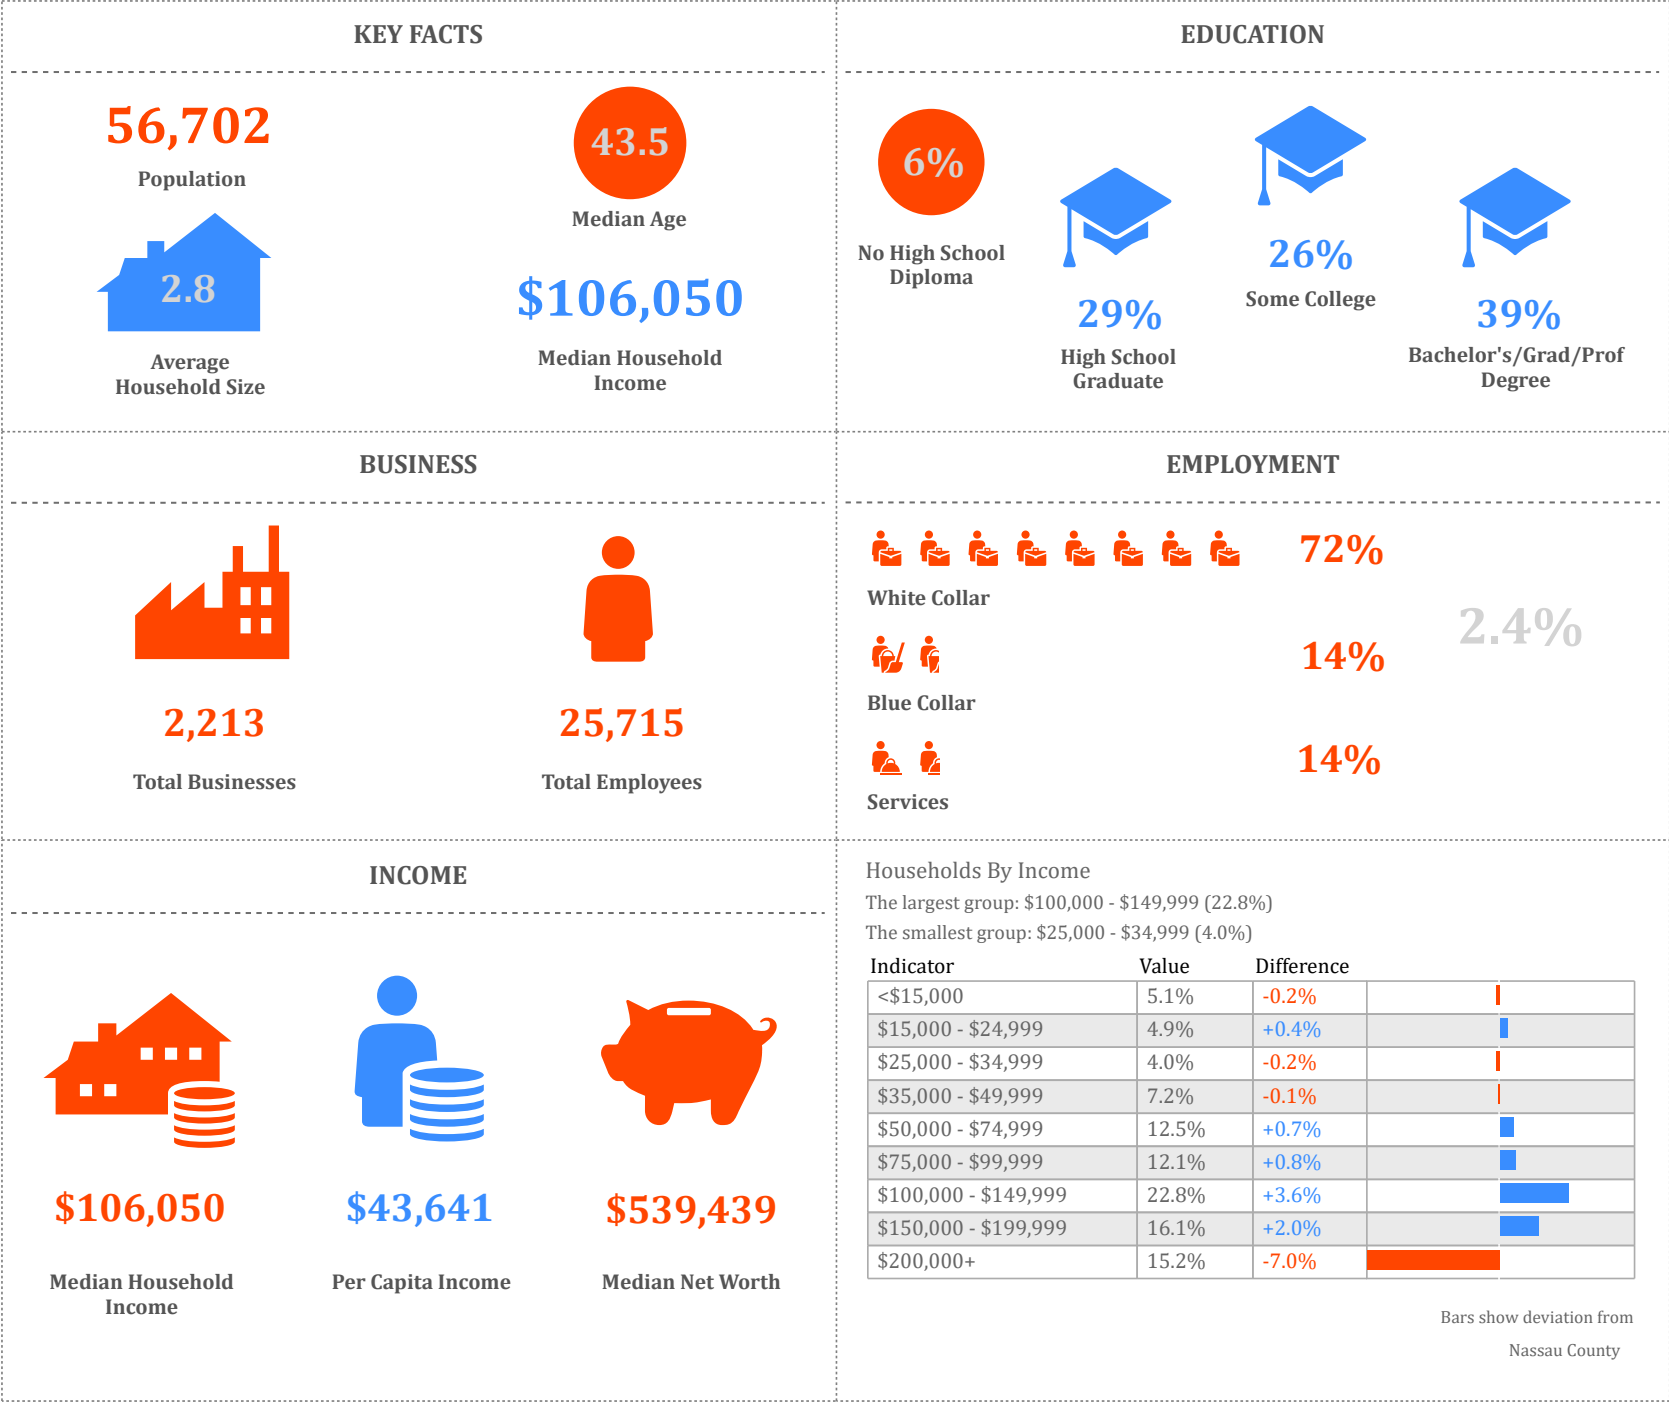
KEY FACTS

56,702
Population

43.5
Median Age

2.8
Average Household Size

$106,050
Median Household Income

EDUCATION

6%
No High School Diploma

29%
High School Graduate

26%
Some College

39%
Bachelor's/Grad/Prof Degree

BUSINESS

2,213
Total Businesses

25,715
Total Employees

EMPLOYMENT

72%
White Collar

14%
Blue Collar

14%
Services

2.4%

INCOME

$106,050
Median Household Income

$43,641
Per Capita Income

$539,439
Median Net Worth

Households By Income
The largest group: $100,000 - $149,999 (22.8%)
The smallest group: $25,000 - $34,999 (4.0%)

| Indicator | Value | Difference | |
|---|---|---|---|
| <$15,000 | 5.1% | -0.2% | |
| $15,000 - $24,999 | 4.9% | +0.4% | |
| $25,000 - $34,999 | 4.0% | -0.2% | |
| $35,000 - $49,999 | 7.2% | -0.1% | |
| $50,000 - $74,999 | 12.5% | +0.7% | |
| $75,000 - $99,999 | 12.1% | +0.8% | |
| $100,000 - $149,999 | 22.8% | +3.6% | |
| $150,000 - $199,999 | 16.1% | +2.0% | |
| $200,000+ | 15.2% | -7.0% | |

Bars show deviation from Nassau County